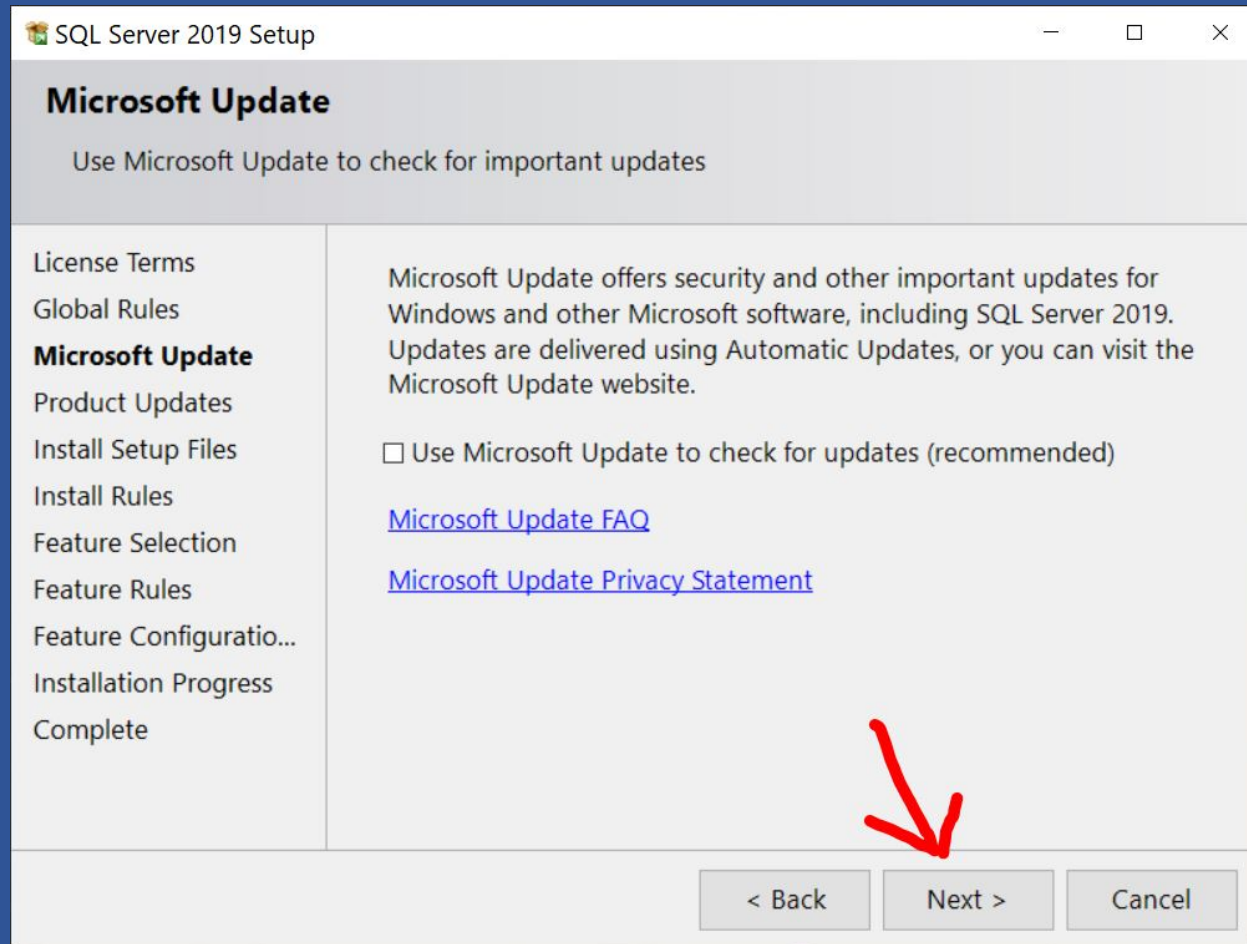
SQL Server 2019 Setup

Microsoft Update

Use Microsoft Update to check for important updates

License Terms
Global Rules
Microsoft Update
Product Updates
Install Setup Files
Install Rules
Feature Selection
Feature Rules
Feature Configuratio...
Installation Progress
Complete

Microsoft Update offers security and other important updates for Windows and other Microsoft software, including SQL Server 2019. Updates are delivered using Automatic Updates, or you can visit the Microsoft Update website.

☐ Use Microsoft Update to check for updates (recommended)

Microsoft Update FAQ

Microsoft Update Privacy Statement

< Back

Next >

Cancel